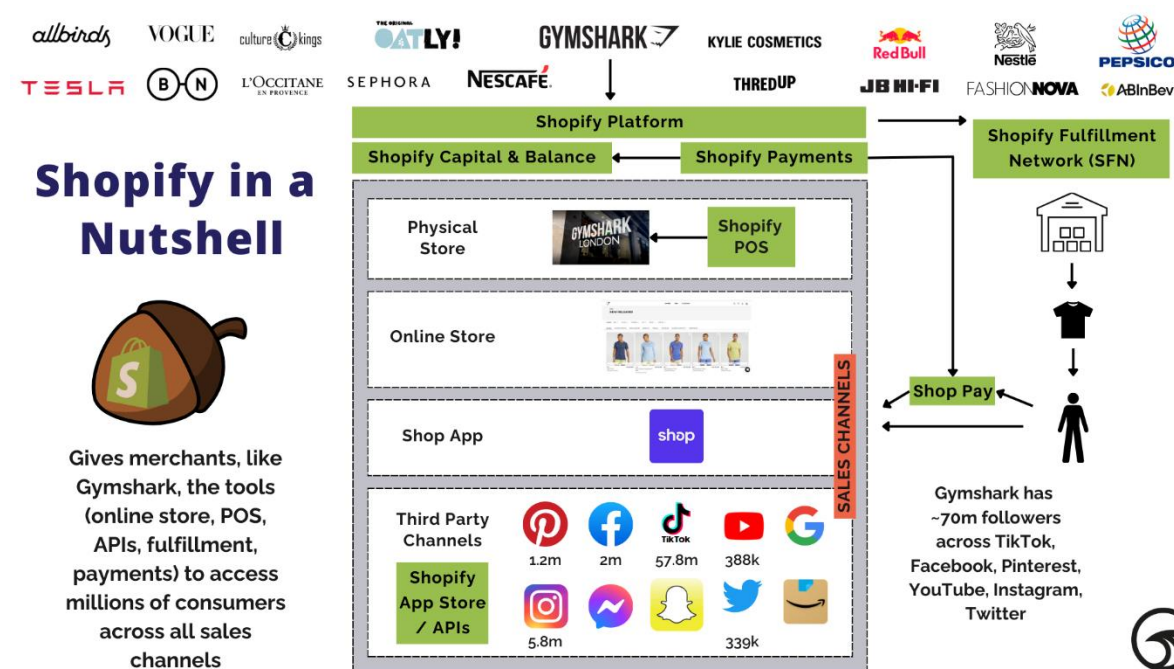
allbirds VOGUE culture kings THE ORIGINAL OATLY! GYMSHARK KYLIE COSMETICS Red Bull Nestlé PEPSICO
TESLA B N L'OCCITANE EN PROVENCE SEPHORA NESCAFÉ THREDUP JB HI-FI FASHIONNOVA ABInBev

Shopify in a Nutshell

Gives merchants, like Gymshark, the tools (online store, POS, APIs, fulfillment, payments) to access millions of consumers across all sales channels

Shopify Platform
Shopify Capital & Balance
Shopify Payments
Shopify Fulfillment Network (SFN)

Physical Store
GYMSHARK LONDON
Shopify POS

Online Store

Shop App
shop

SALES CHANNELS

Shop Pay

Third Party Channels
Shopify App Store / APIs
1.2m
2m
TikTok
57.8m
388k
5.8m
339k

Gymshark has ~70m followers across TikTok, Facebook, Pinterest, YouTube, Instagram, Twitter